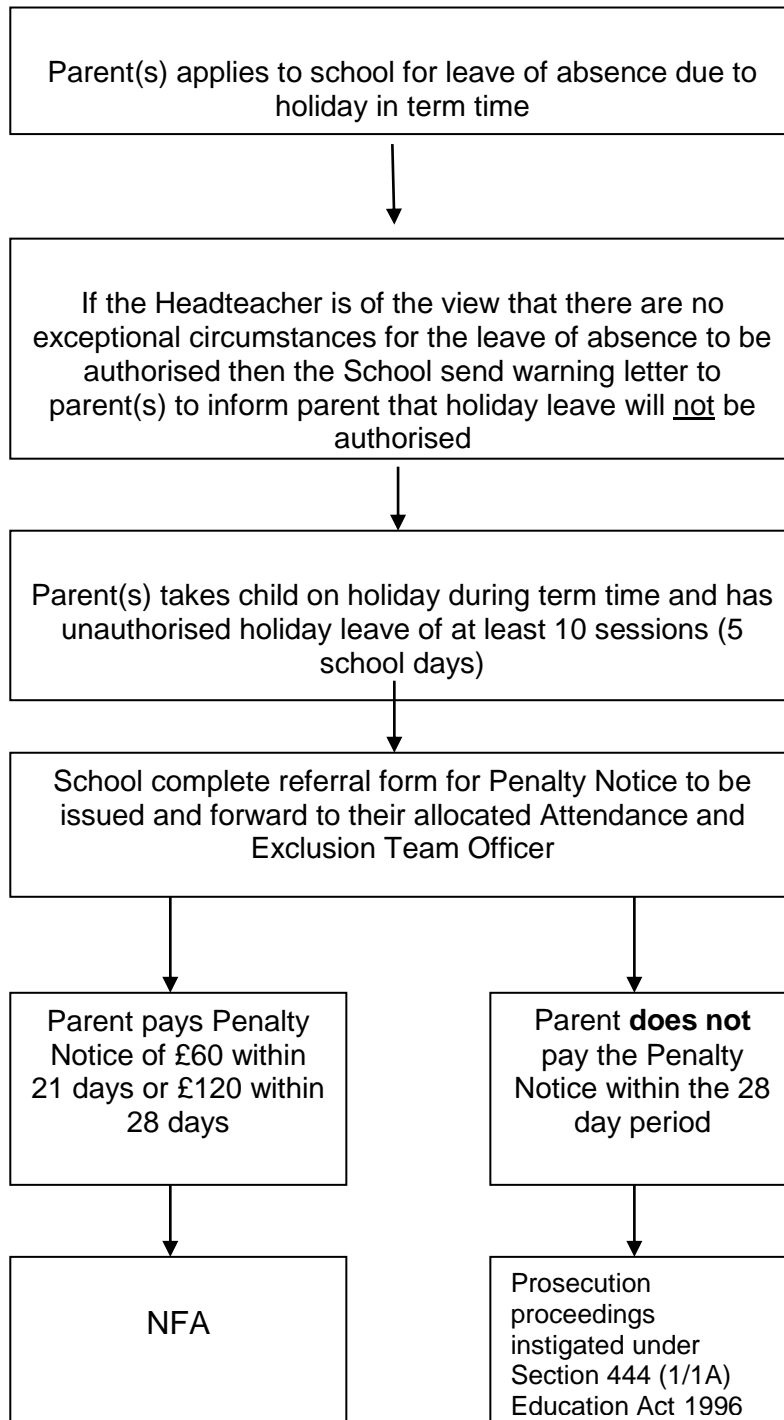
Parent(s) applies to school for leave of absence due to holiday in term time

If the Headteacher is of the view that there are no exceptional circumstances for the leave of absence to be authorised then the School send warning letter to parent(s) to inform parent that holiday leave will not be authorised

Parent(s) takes child on holiday during term time and has unauthorised holiday leave of at least 10 sessions (5 school days)

School complete referral form for Penalty Notice to be issued and forward to their allocated Attendance and Exclusion Team Officer

Parent pays Penalty Notice of £60 within 21 days or £120 within 28 days

Parent **does not** pay the Penalty Notice within the 28 day period

NFA

Prosecution proceedings instigated under Section 444 (1/1A) Education Act 1996